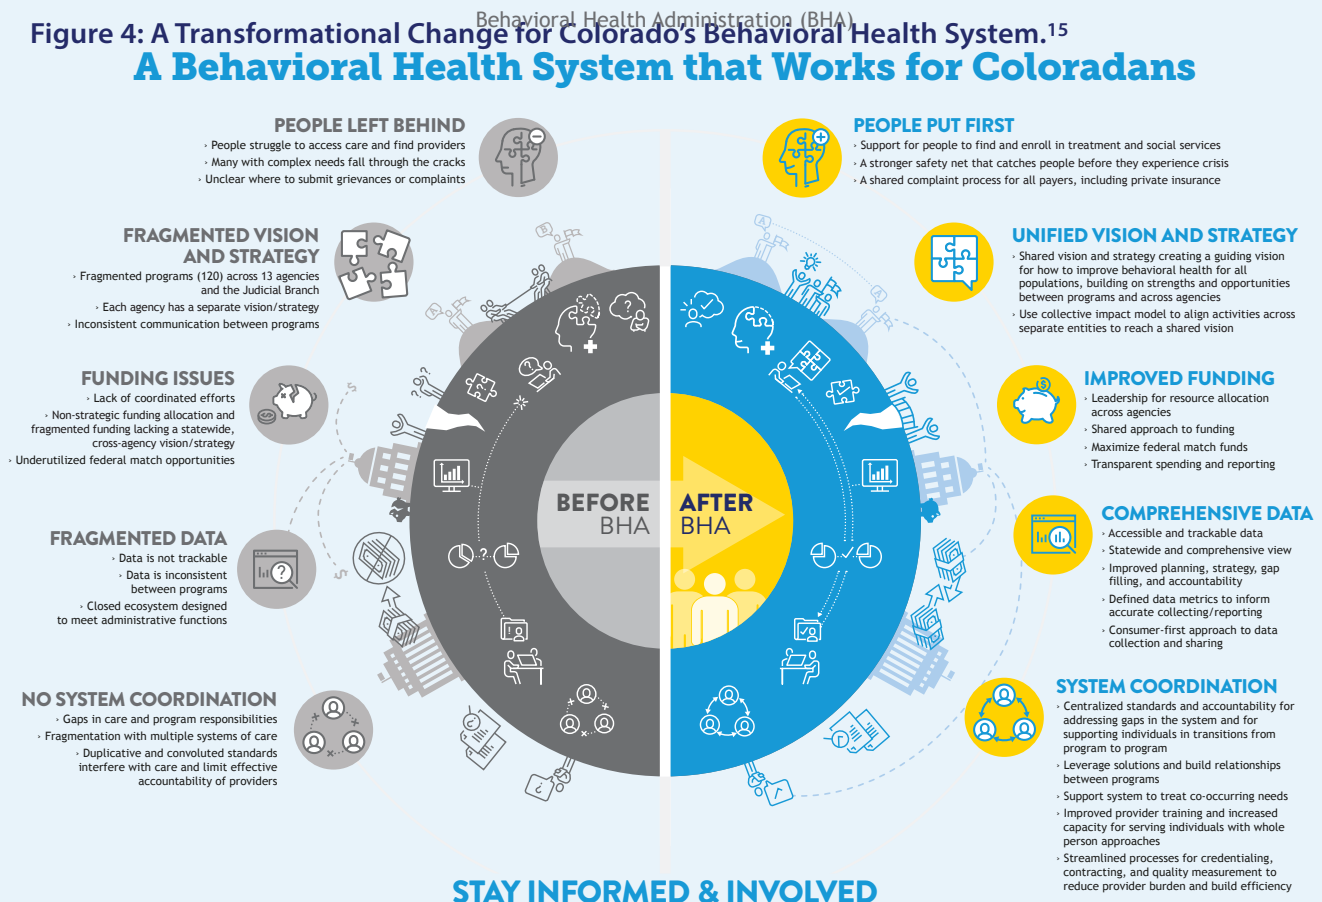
Behavioral Health Administration (BHA)

Figure 4: A Transformational Change for Colorado's Behavioral Health System.$^{15}$

A Behavioral Health System that Works for Coloradans

PEOPLE LEFT BEHIND
› People struggle to access care and find providers
› Many with complex needs fall through the cracks
› Unclear where to submit grievances or complaints

FRAGMENTED VISION AND STRATEGY
› Fragmented programs (120) across 13 agencies and the Judicial Branch
› Each agency has a separate vision/strategy
› Inconsistent communication between programs

FUNDING ISSUES
› Lack of coordinated efforts
› Non-strategic funding allocation and fragmented funding lacking a statewide, cross-agency vision/strategy
› Underutilized federal match opportunities

FRAGMENTED DATA
› Data is not trackable
› Data is inconsistent between programs
› Closed ecosystem designed to meet administrative functions

NO SYSTEM COORDINATION
› Gaps in care and program responsibilities
› Fragmentation with multiple systems of care
› Duplicative and convoluted standards interfere with care and limit effective accountability of providers

BEFORE BHA

AFTER BHA

PEOPLE PUT FIRST
› Support for people to find and enroll in treatment and social services
› A stronger safety net that catches people before they experience crisis
› A shared complaint process for all payers, including private insurance

UNIFIED VISION AND STRATEGY
› Shared vision and strategy creating a guiding vision for how to improve behavioral health for all populations, building on strengths and opportunities between programs and across agencies
› Use collective impact model to align activities across separate entities to reach a shared vision

IMPROVED FUNDING
› Leadership for resource allocation across agencies
› Shared approach to funding
› Maximize federal match funds
› Transparent spending and reporting

COMPREHENSIVE DATA
› Accessible and trackable data
› Statewide and comprehensive view
› Improved planning, strategy, gap filling, and accountability
› Defined data metrics to inform accurate collecting/reporting
› Consumer-first approach to data collection and sharing

SYSTEM COORDINATION
› Centralized standards and accountability for addressing gaps in the system and for supporting individuals in transitions from program to program
› Leverage solutions and build relationships between programs
› Support system to treat co-occurring needs
› Improved provider training and increased capacity for serving individuals with whole person approaches
› Streamlined processes for credentialing, contracting, and quality measurement to reduce provider burden and build efficiency

STAY INFORMED & INVOLVED